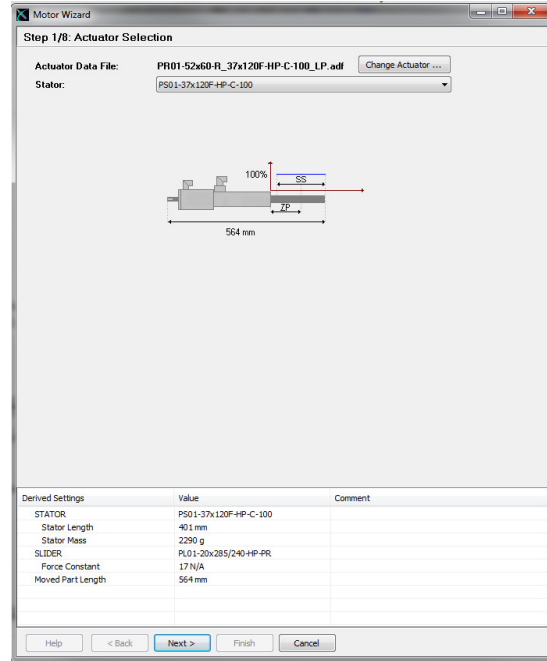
Motor Wizard

Step 1/8: Actuator Selection

Actuator Data File: PR01-52x60-R_37x120F-HP-C-100_LP.adf Change Actuator ...

Stator: PS01-37x120F-HP-C-100

100%

SS

ZP

564 mm

| Derived Settings | Value | Comment |
|---|---|---|
| STATOR | PS01-37x120F-HP-C-100 | |
| Stator Length | 401 mm | |
| Stator Mass | 2290 g | |
| SLIDER | PL01-20x285/240-HP-PR | |
| Force Constant | 17 N/A | |
| Moved Part Length | 564 mm | |

Help < Back Next > Finish Cancel